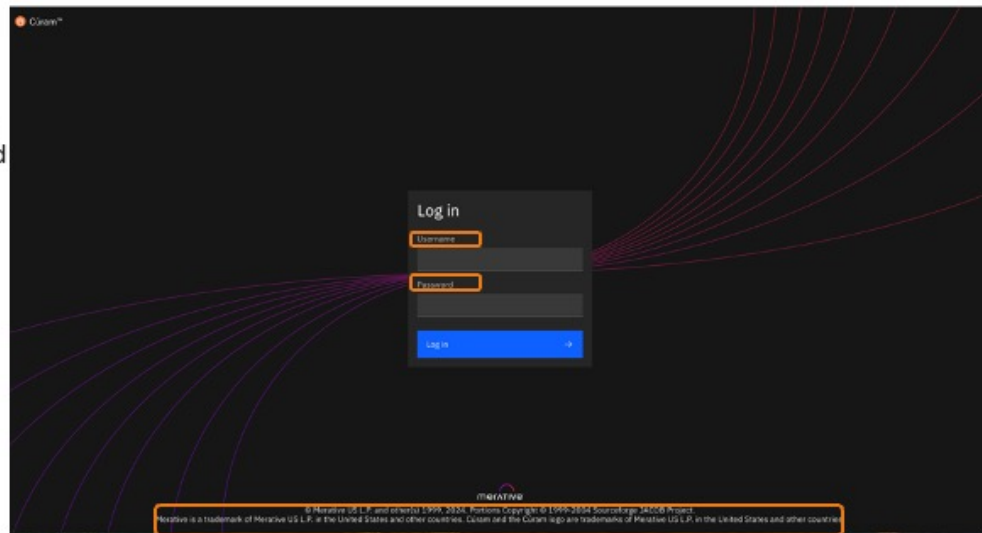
Cúram™

d

Log in

Username

Password

Log in →

merative

© Merative US L.P. and other(s) 1999, 2024. Portions Copyright © 1999-2004 Sourceforge JACOB Project.

Merative is a trademark of Merative US L.P. in the United States and other countries. Cúram and the Cúram logo are trademarks of Merative US L.P. in the United States and other countries